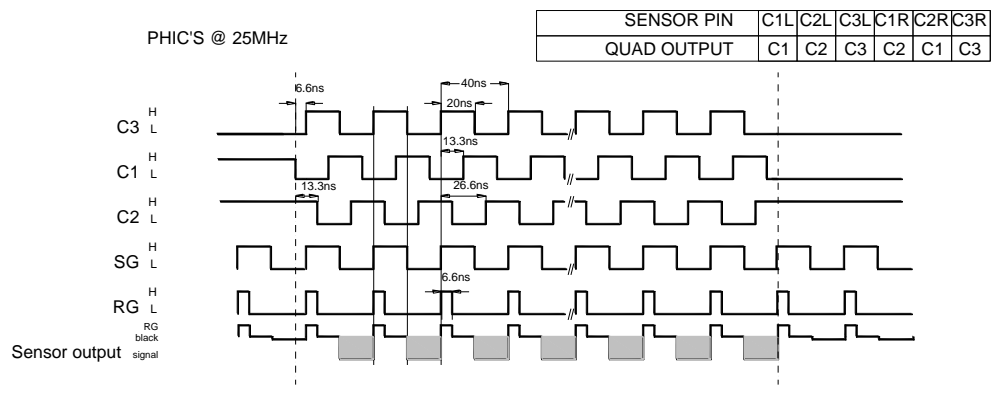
PHIC'S @ 25MHz

| SENSOR PIN | C1L | C2L | C3L | C1R | C2R | C3R |
|---|---|---|---|---|---|---|
| QUAD OUTPUT | C1 | C2 | C3 | C2 | C1 | C3 |

6.6ns
40ns
20ns
13.3ns
13.3ns
26.6ns
6.6ns

C3 H L
C1 H L
C2 H L
SG H L
RG H L
RG
black
Sensor output signal